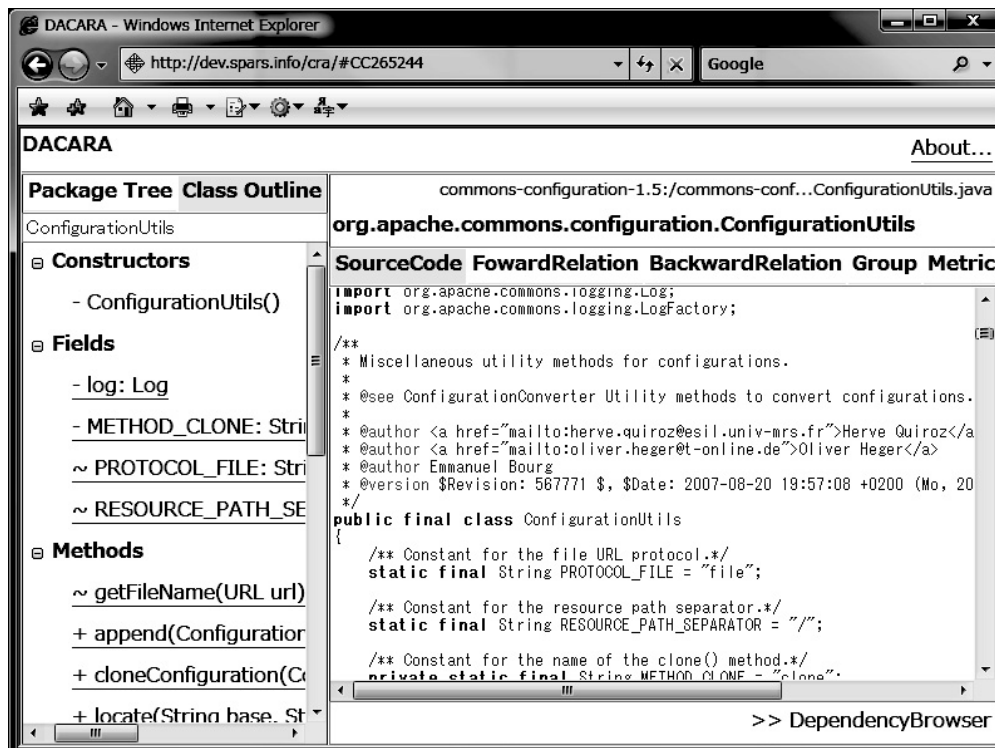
DACARA - Windows Internet Explorer

http://dev.spars.info/cra/#CC265244

Google

DACARA

About...

Package Tree Class Outline

ConfigurationUtils

⊖ Constructors

- ConfigurationUtils()

⊖ Fields

- log: Log

- METHOD_CLONE: Stri

~ PROTOCOL_FILE: Stri

~ RESOURCE_PATH_SE

⊖ Methods

~ getFileName(URL url)

+ append(Configuration

+ cloneConfiguration(Co

+ locate(String base, St

commons-configuration-1.5:/commons-conf...ConfigurationUtils.java

org.apache.commons.configuration.ConfigurationUtils

SourceCode FowardRelation BackwardRelation Group Metric

import org.apache.commons.logging.Log;
import org.apache.commons.logging.LogFactory;

/**
 * Miscellaneous utility methods for configurations.
 *
 * @see ConfigurationConverter Utility methods to convert configurations.
 *
 * @author <a href="mailto:herve.quiroz@esil.univ-mrs.fr">Herve Quiroz</a
 * @author <a href="mailto:oliver.heger@t-online.de">Oliver Heger</a>
 * @author Emmanuel Bourg
 * @version $Revision: 567771 $, $Date: 2007-08-20 19:57:08 +0200 (Mo, 20
 */
public final class ConfigurationUtils
{
    /** Constant for the file URL protocol.*/
    static final String PROTOCOL_FILE = "file";

    /** Constant for the resource path separator.*/
    static final String RESOURCE_PATH_SEPARATOR = "/";

    /** Constant for the name of the clone() method.*/
    private static final String METHOD_CLONE = "clone";

>> DependencyBrowser